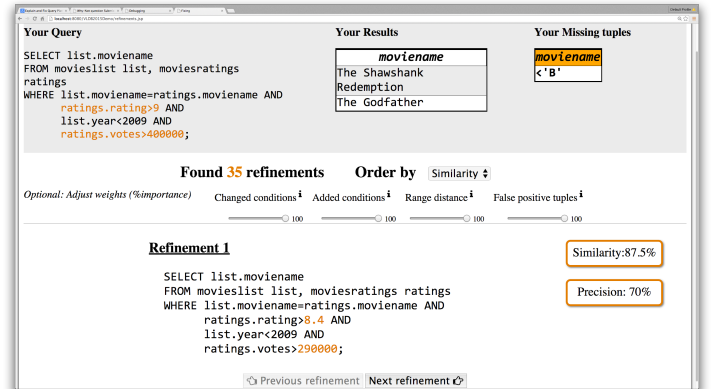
Your Query

SELECT list.moviename
FROM movieslist list, moviesratings ratings
WHERE list.moviename=ratings.moviename AND
ratings.rating>9 AND
list.year<2009 AND
ratings.votes>400000;

Your Results

| moviename |
|---|
| The Shawshank Redemption |
| The Godfather |

Your Missing tuples

| moviename |
|---|
| <'B' |

Found 35 refinements

Order by Similarity

Optional: Adjust weights (%importance)

Changed conditions i 100

Added conditions i 100

Range distance i 100

False positive tuples i 100

Refinement 1

Similarity:87.5%

Precision: 70%

SELECT list.moviename
FROM movieslist list, moviesratings ratings
WHERE list.moviename=ratings.moviename AND
ratings.rating>8.4 AND
list.year<2009 AND
ratings.votes>290000;

Previous refinement

Next refinement